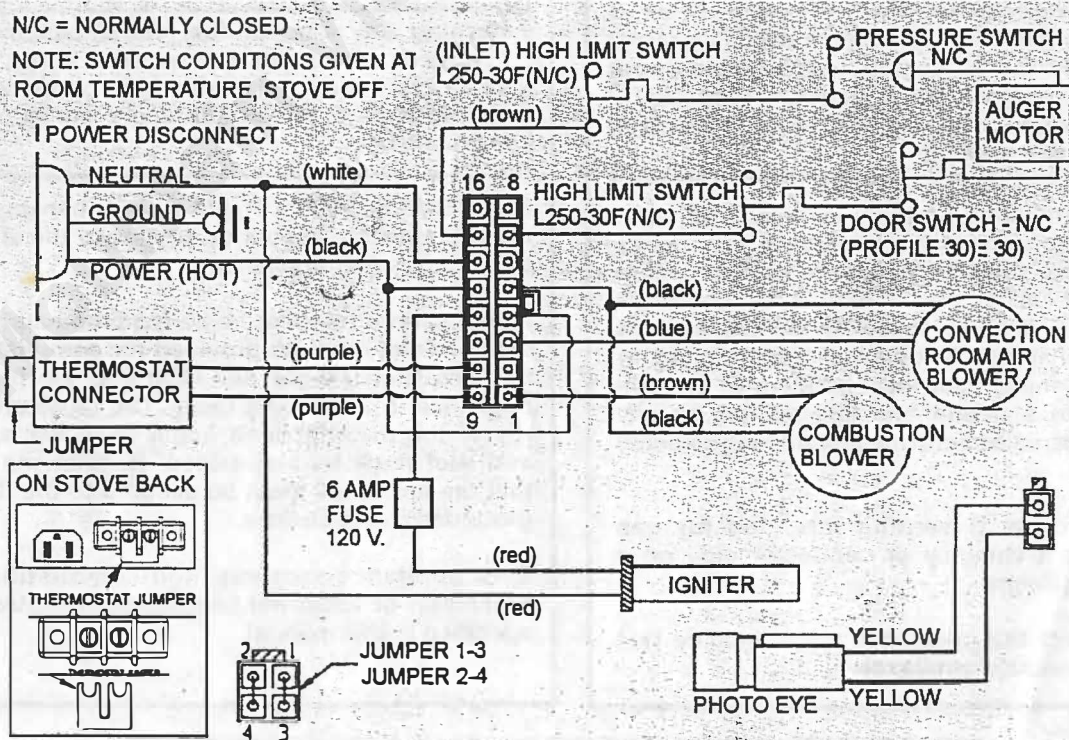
N/C = NORMALLY CLOSED

NOTE: SWITCH CONDITIONS GIVEN AT ROOM TEMPERATURE, STOVE OFF

(INLET) HIGH LIMIT SWITCH L250-30F(N/C)

PRESSURE SWITCH N/C

AUGER MOTOR

POWER DISCONNECT

(brown)

NEUTRAL

(white)

16 8

HIGH LIMIT SWITCH L250-30F(N/C)

GROUND

DOOR SWITCH - N/C (PROFILE 30)Ξ 30)

(black)

POWER (HOT)

(black)

(blue)

CONVECTION ROOM AIR BLOWER

THERMOSTAT CONNECTOR

(purple)

(brown)

(purple)

(black)

9 1

COMBUSTION BLOWER

JUMPER

ON STOVE BACK

6 AMP FUSE 120 V.

THERMOSTAT JUMPER

(red)

IGNITER

(red)

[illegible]

YELLOW

2 1

JUMPER 1-3

JUMPER 2-4

4 3

PHOTO EYE

YELLOW